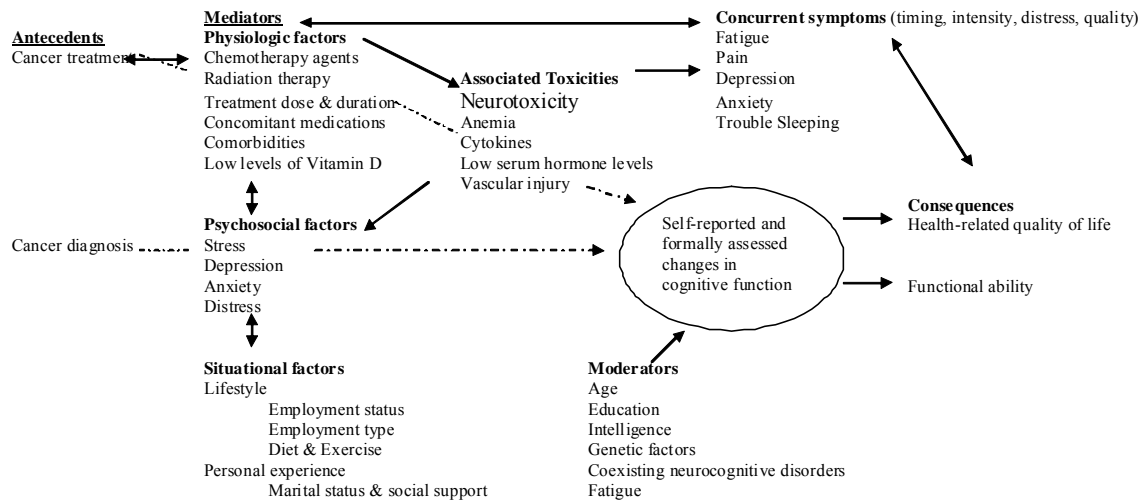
Mediators
Physiologic factors
Chemotherapy agents
Radiation therapy
Treatment dose & duration
Concomitant medications
Comorbidities
Low levels of Vitamin D

Antecedents
Cancer treatment

Cancer diagnosis

Associated Toxicities
Neurotoxicity
Anemia
Cytokines
Low serum hormone levels
Vascular injury

Concurrent symptoms (timing, intensity, distress, quality)
Fatigue
Pain
Depression
Anxiety
Trouble Sleeping

Psychosocial factors
Stress
Depression
Anxiety
Distress

Self-reported and formally assessed changes in cognitive function

Consequences
Health-related quality of life

Functional ability

Situational factors
Lifestyle
Employment status
Employment type
Diet & Exercise
Personal experience
Marital status & social support

Moderators
Age
Education
Intelligence
Genetic factors
Coexisting neurocognitive disorders
Fatigue